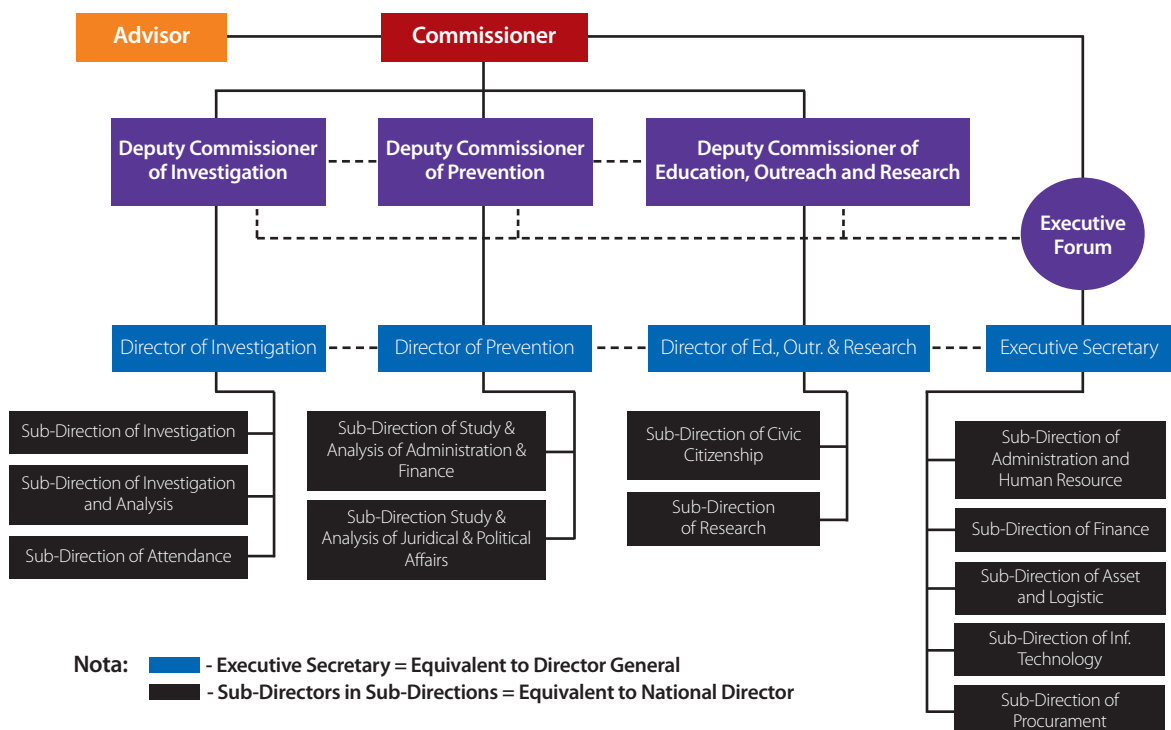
Advisor

Commissioner

Deputy Commissioner of Investigation

Deputy Commissioner of Prevention

Deputy Commissioner of Education, Outreach and Research

Executive Forum

Director of Investigation

Director of Prevention

Director of Ed., Outr. & Research

Executive Secretary

Sub-Direction of Investigation

Sub-Direction of Investigation and Analysis

Sub-Direction of Attendance

Sub-Direction of Study & Analysis of Administration & Finance

Sub-Direction Study & Analysis of Juridical & Political Affairs

Sub-Direction of Civic Citizenship

Sub-Direction of Research

Sub-Direction of Administration and Human Resource

Sub-Direction of Finance

Sub-Direction of Asset and Logistic

Sub-Direction of Inf. Technology

Sub-Direction of Procurament

Nota: - Executive Secretary = Equivalent to Director General
- Sub-Directors in Sub-Directions = Equivalent to National Director